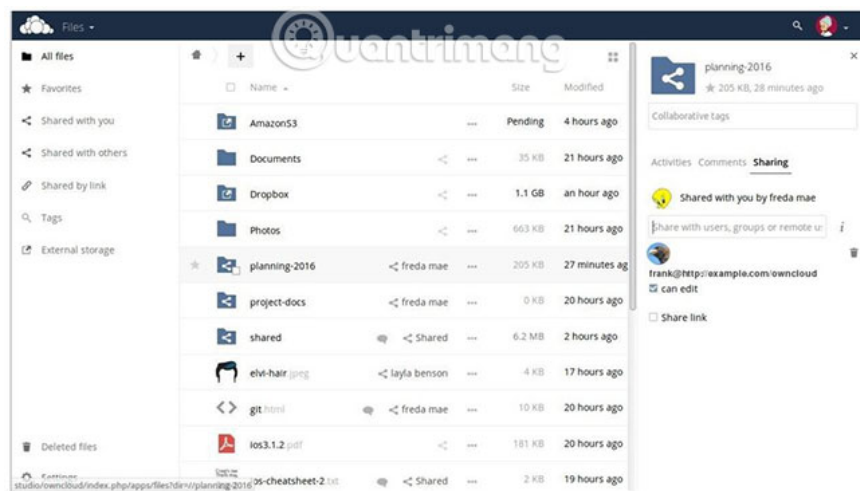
Files ▾

Quantrimang

All files
Favorites
Shared with you
Shared with others
Shared by link
Tags
External storage

Deleted files
Settings

+

| | Name ▴ | | | Size | Modified |
|---|---|---|---|---|---|
| | AmazonS3 | | ··· | Pending | 4 hours ago |
| | Documents | | ··· | 35 KB | 21 hours ago |
| | Dropbox | | ··· | 1.1 GB | an hour ago |
| | Photos | | ··· | 663 KB | 21 hours ago |
| ★ | planning-2016 | freda mae | ··· | 205 KB | 27 minutes ag |
| | project-docs | freda mae | ··· | 0 KB | 20 hours ago |
| | shared | Shared | ··· | 6.2 MB | 2 hours ago |
| | elvi-hair.jpeg | layla benson | ··· | 4 KB | 17 hours ago |
| | git.html | freda mae | ··· | 10 KB | 20 hours ago |
| | ios3.1.2.pdf | | ··· | 181 KB | 20 hours ago |
| | os-cheatsheet-2.txt | Shared | ··· | 2 KB | 19 hours ago |

studio/owncloud/index.php/apps/files?dir=//planning-2016

planning-2016
★ 205 KB, 28 minutes ago

Collaborative tags

Activities Comments Sharing

Shared with you by freda mae

Share with users, groups or remote u

frank@http://example.com/owncloud
can edit

Share link